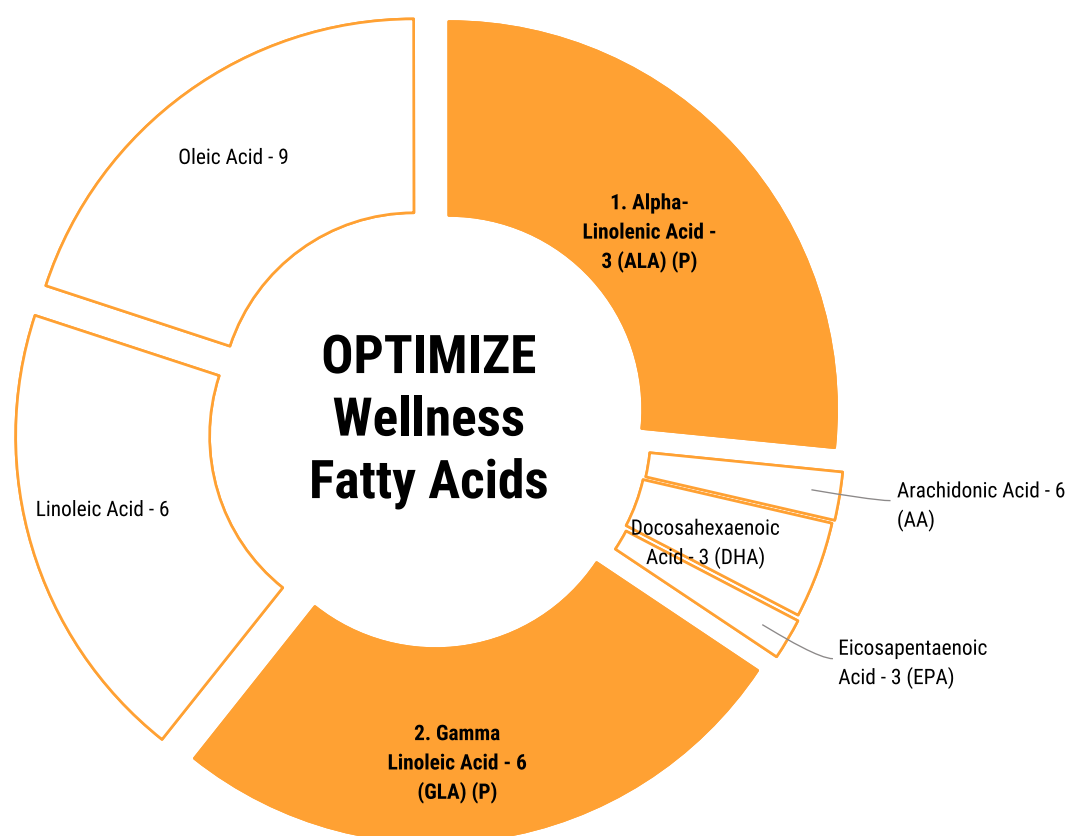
OPTIMIZE Wellness Fatty Acids

1. Alpha-Linolenic Acid - 3 (ALA) (P)

Arachidonic Acid - 6 (AA)

Docosahexaenoic Acid - 3 (DHA)

Eicosapentaenoic Acid - 3 (EPA)

2. Gamma Linoleic Acid - 6 (GLA) (P)

Linoleic Acid - 6

Oleic Acid - 9